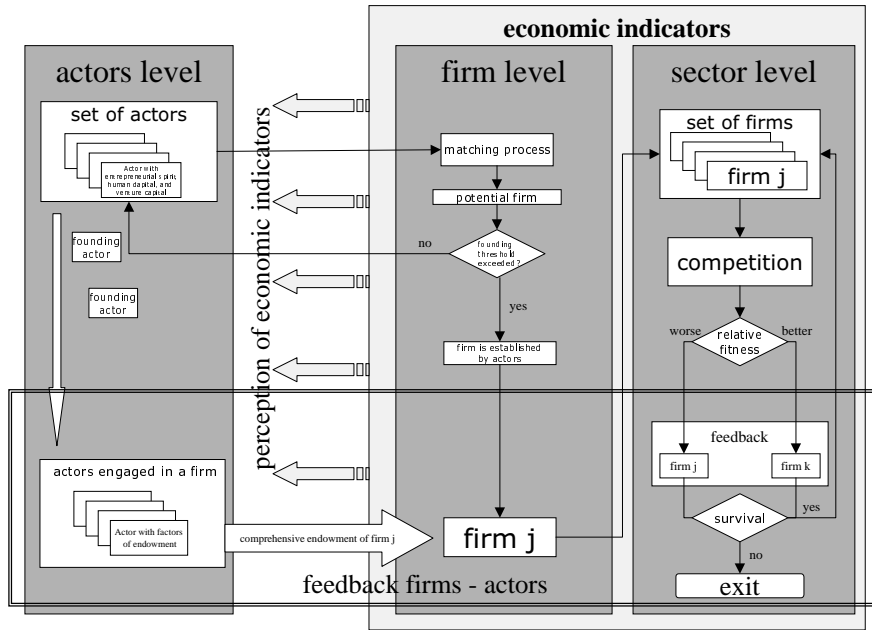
economic indicators

actors level

set of actors

Actor with entrepreneurial spirit, human capital, and venture capital

founding actor

founding actor

actors engaged in a firm

Actor with factors of endowment

perception of economic indicators

firm level

matching process

potential firm

no

founding threshold exceeded?

yes

firm is established by actors

comprehensive endowment of firm j

firm j

sector level

set of firms

firm j

competition

worse

relative fitness

better

feedback

firm j

firm k

survival

yes

no

exit

feedback firms - actors